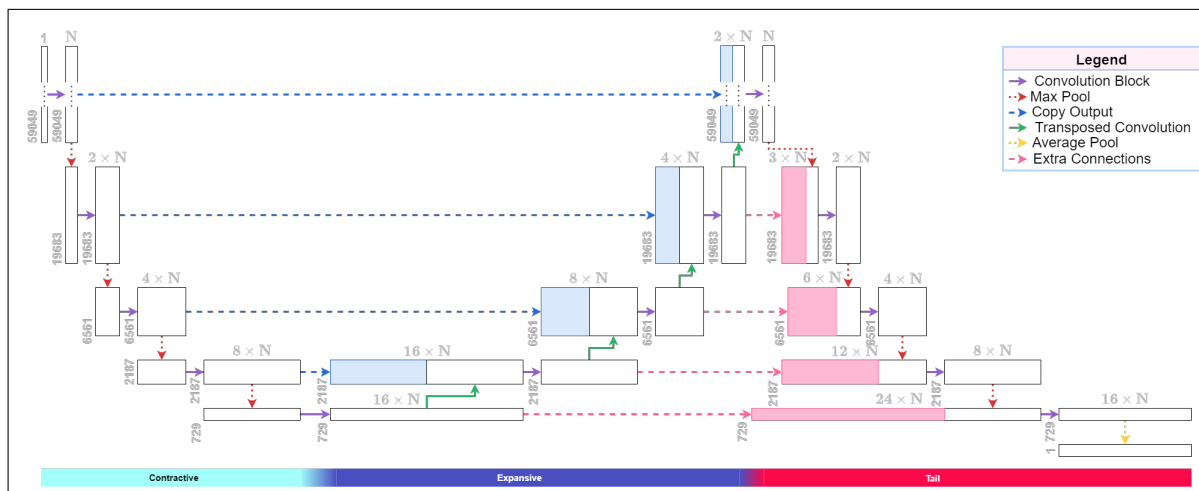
1 N
59049 59049
2 × N N
59049 59049
Legend
Convolution Block
Max Pool
Copy Output
Transposed Convolution
Average Pool
Extra Connections
2 × N
19683 19683
4 × N
19683 19683
3 × N 2 × N
19683 19683
4 × N
6561 6561
8 × N
6561 6561
6 × N 4 × N
6561 6561
2187
8 × N
2187
16 × N
2187
2187
12 × N
2187
8 × N
729
729
16 × N
24 × N
729
16 × N
729
1
Contractive
Expansive
Tail